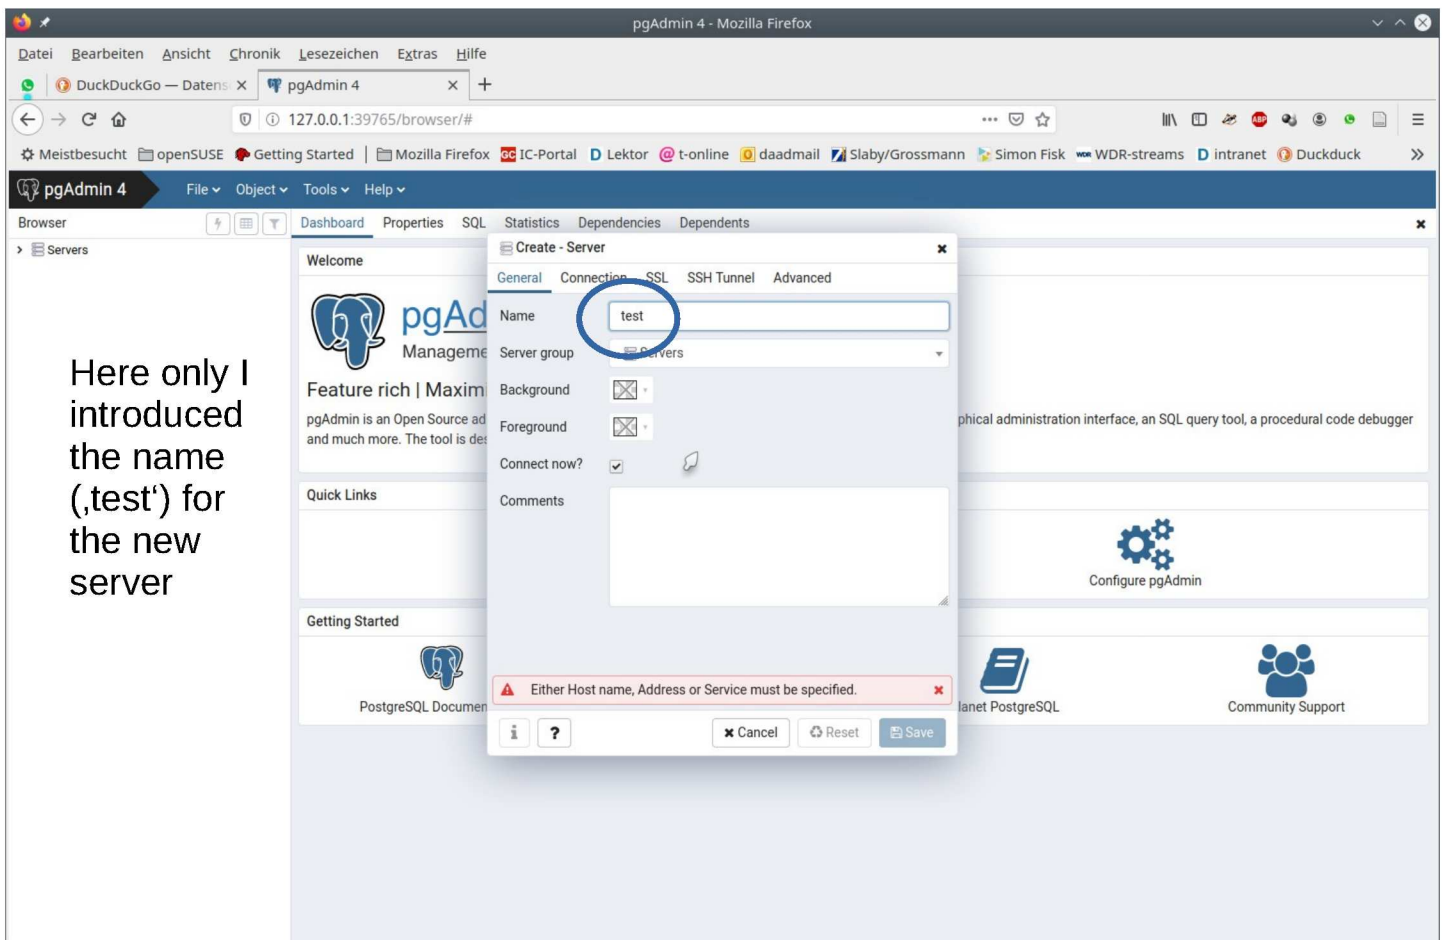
pgAdmin 4 - Mozilla Firefox

Datei Bearbeiten Ansicht Chronik Lesezeichen Extras Hilfe

DuckDuckGo — Datens × pgAdmin 4 × +

127.0.0.1:39765/browser/#

Meistbesucht openSUSE Getting Started Mozilla Firefox IC-Portal Lektor t-online daadmail Slaby/Grossmann Simon Fisk WDR-streams intranet Duckduck

pgAdmin 4 File Object Tools Help

Browser

Servers

Dashboard Properties SQL Statistics Dependencies Dependents

Welcome

pgAd
Manageme

Feature rich | Maxim

pgAdmin is an Open Source ad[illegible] phical administration interface, an SQL query tool, a procedural code debugger and much more. The tool is des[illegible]

Quick Links

Configure pgAdmin

Getting Started

PostgreSQL Documen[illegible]

lanet PostgreSQL

Community Support

Here only I introduced the name (‚test‘) for the new server

Create - Server

General Connection SSL SSH Tunnel Advanced

Name test

Server group Servers

Background

Foreground

Connect now?

Comments

Either Host name, Address or Service must be specified.

i ? Cancel Reset Save